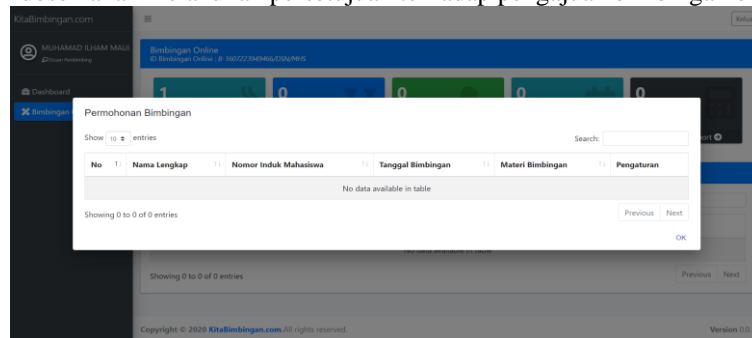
KitaBimbingan.com

MUHAMAD ILHAM MAUL
Dosen Pembimbing

Dashboard
Bimbingan

Bimbingan Online
ID Bimbingan Online : # 3607223949466/DSN/MHS

1
0
0
0
0

Permohonan Bimbingan

Show 10 entries

Search:

| No | Nama Lengkap | Nomor Induk Mahasiswa | Tanggal Bimbingan | Materi Bimbingan | Pengaturan |
|---|---|---|---|---|---|
| No data available in table | | | | | |

Showing 0 to 0 of 0 entries

Previous Next

OK

No data available in table

Showing 0 to 0 of 0 entries

Previous Next

Copyright © 2020 KitaBimbingan.com All rights reserved.

Version 0.0